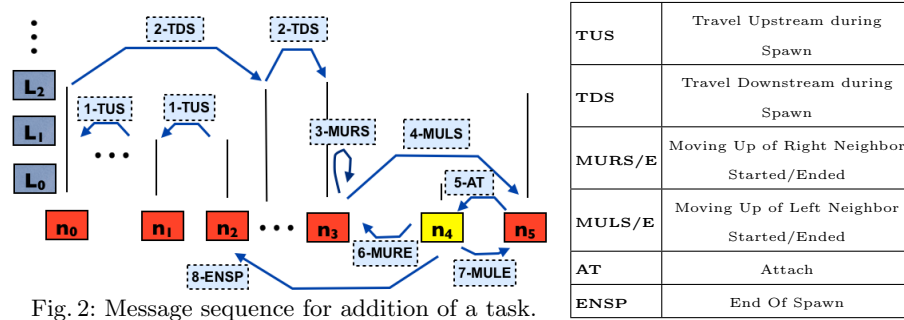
⋮

$L_2$

$L_1$

$L_0$

2-TDS

2-TDS

1-TUS

1-TUS

• • •

3-MURS

4-MULS

5-AT

$n_0$

$n_1$

$n_2$

• • •

$n_3$

$n_4$

$n_5$

6-MURE

8-ENSP

7-MULE

Fig. 2: Message sequence for addition of a task.

| | |
|---|---|
| TUS | Travel Upstream during Spawn |
| TDS | Travel Downstream during Spawn |
| MURS/E | Moving Up of Right Neighbor Started/Ended |
| MULS/E | Moving Up of Left Neighbor Started/Ended |
| AT | Attach |
| ENSP | End Of Spawn |